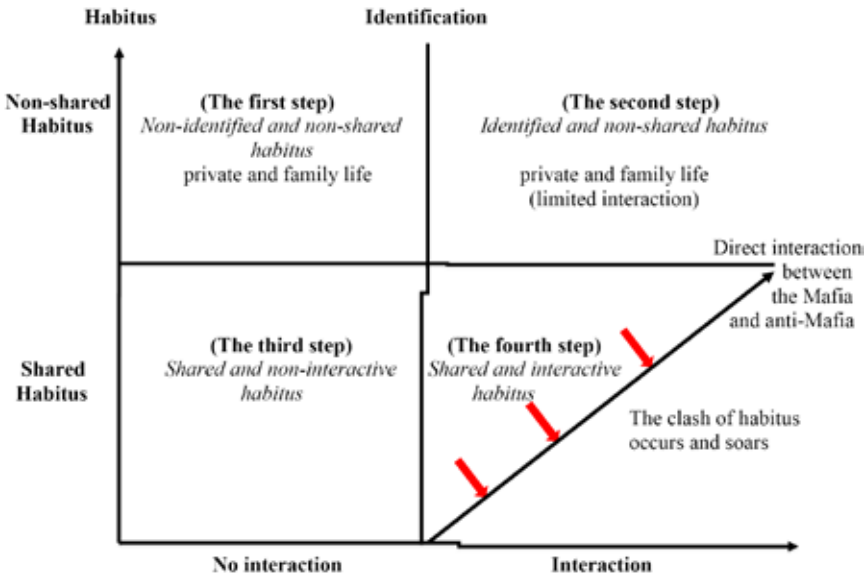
Habitus

Identification

Non-shared Habitus

(The first step)
Non-identified and non-shared habitus
private and family life

(The second step)
Identified and non-shared habitus
private and family life (limited interaction)

Direct interaction between the Mafia and anti-Mafia

Shared Habitus

(The third step)
Shared and non-interactive habitus

(The fourth step)
Shared and interactive habitus

The clash of habitus occurs and soars

No interaction

Interaction